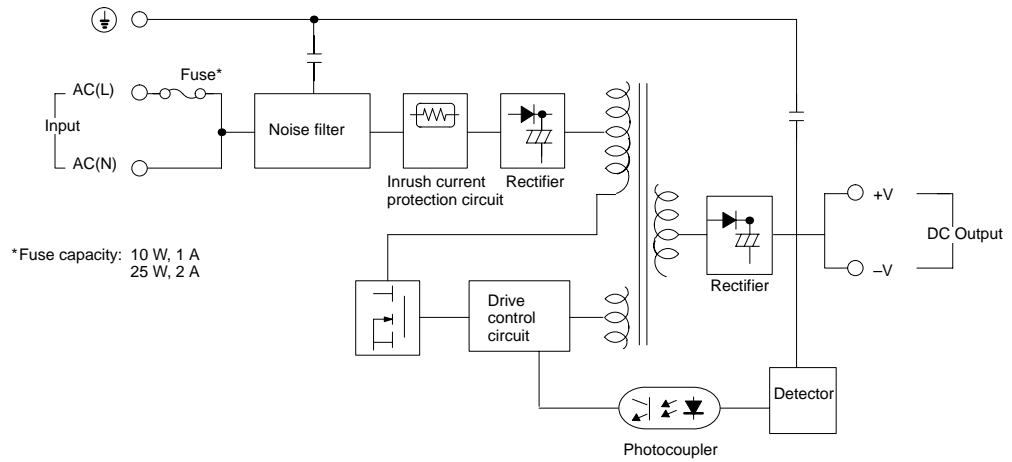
Fuse*

AC(L)

Input

AC(N)

Noise filter

Inrush current protection circuit

Rectifier

+V

DC Output

–V

Rectifier

*Fuse capacity: 10 W, 1 A
25 W, 2 A

Drive control circuit

Detector

Photocoupler